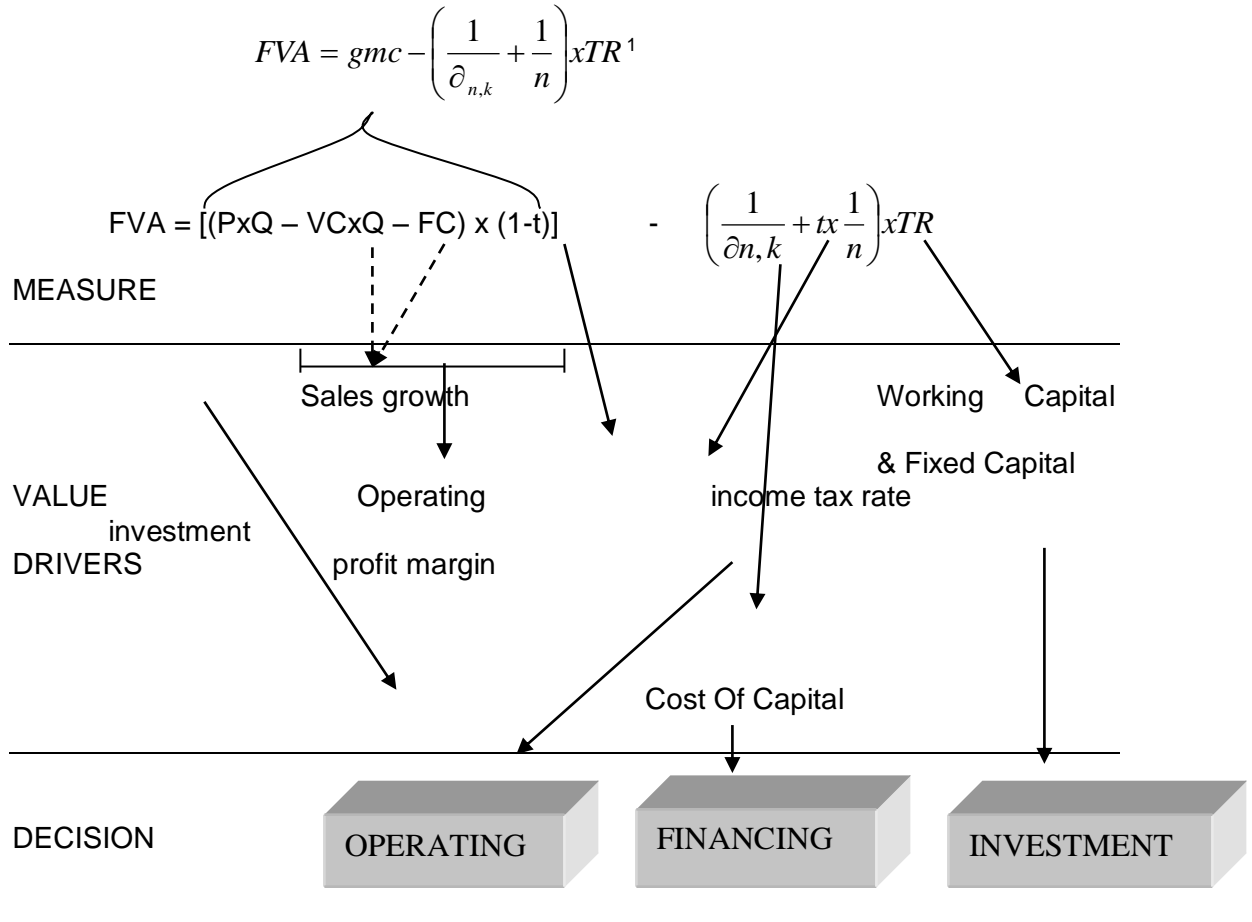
$FVA = gmc - \left(\frac{1}{\partial_{n,k}} + \frac{1}{n}\right) xTR^1$

FVA = [(PxQ – VCxQ – FC) x (1-t)] - $\left(\frac{1}{\partial n,k} + tx\frac{1}{n}\right) xTR$

MEASURE

Sales growth

Working Capital & Fixed Capital investment

VALUE DRIVERS

Operating profit margin

income tax rate

Cost Of Capital

DECISION

OPERATING

FINANCING

INVESTMENT